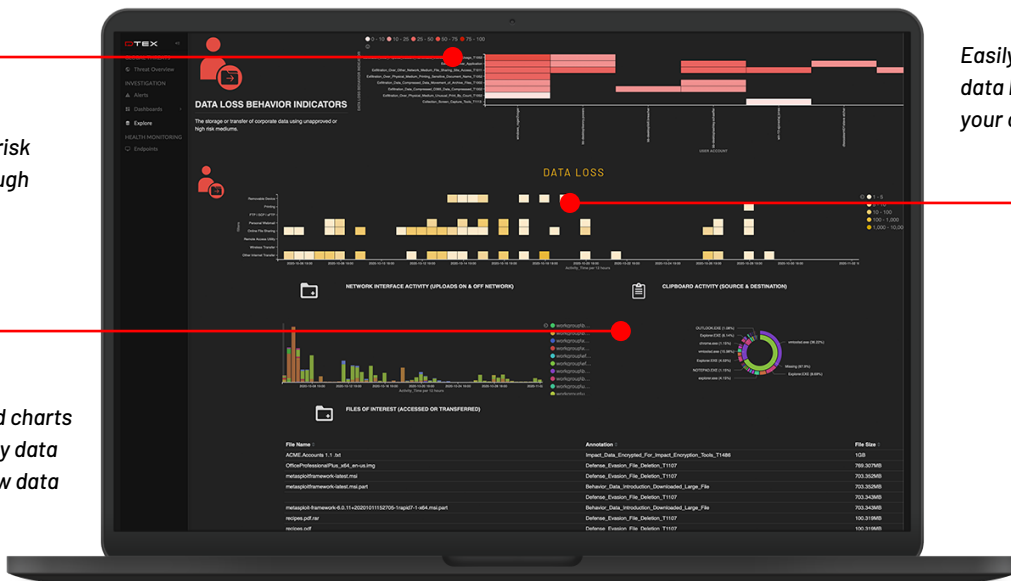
risk
ugh

d charts
y data
w data

Easily
data l
your d

DTEX

Threat Overview

INVESTIGATION

Alerts

Dashboards

Explore

HEALTH MONITORING

Endpoints

0 - 10 10 - 25 25 - 50 50 - 75 75 - 100

DATA LOSS BEHAVIOR INDICATORS

The storage or transfer of corporate data using unapproved or high risk mediums.

DATA LOSS

Removable Device
Printing
FTP / SFTP / sFTP
Personal Webmail
Online File Sharing
Remote Access Utility
Wireless Transfer
Other Internet Transfer

1 - 3
3 - 10
10 - 100
100 - 1,000
1,000 - 10,00

Activity_Time per 12 hours

NETWORK INTERFACE ACTIVITY (UPLOADS ON & OFF NETWORK)

CLIPBOARD ACTIVITY (SOURCE & DESTINATION)

FILES OF INTEREST (ACCESSED OR TRANSFERRED)

| File Name | Annotation | File Size |
|---|---|---|
| ACME.Accounts 1.1 .txt | Impact_Data_Encrypted_For_Impact_Encryption_Tools_T1486 | 1GB |
| OfficeProfessionalPlus_x64_en-us.img | Defense_Evasion_File_Deletion_T1107 | 769.307MB |
| metasploitframework-latest.msi | Defense_Evasion_File_Deletion_T1107 | 703.352MB |
| metasploitframework-latest.msi.part | Behavior_Data_Introduction_Downloaded_Large_File | 703.352MB |
| | Defense_Evasion_File_Deletion_T1107 | 703.343MB |
| metasploit-framework-6.0.11+20201011152705-1rapid7-1-x64.msi.part | Behavior_Data_Introduction_Downloaded_Large_File | 703.343MB |
| recipes.pdf.rar | Defense_Evasion_File_Deletion_T1107 | 100.319MB |
| recipes.pdf | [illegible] | 100.318MB |